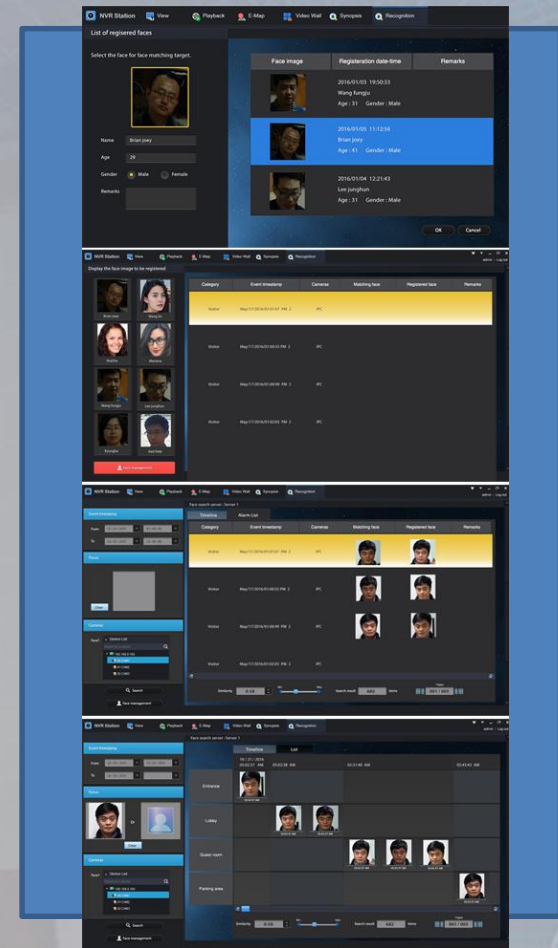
NVR Station View Playback E-Map Video Wall Synopsis Recognition

List of regisered faces

Select the face for face matching target.

Name Brian jony
Age 29
Gender Male Female
Remarks

| Face image | Registeration date-time | Remarks |
|---|---|---|
| | 2016/01/03 19:50:53 Wang fungju Age : 31 Gender : Male | |
| | 2016/01/05 11:12:56 Brian jony Age : 41 Gender : Male | |
| | 2016/01/04 12:21:43 Lee junghun Age : 31 Gender : Male | |

OK Cancel

NVR Station View Playback E-Map Video Wall Synopsis Recognition

Display the face image to be registered

Brian jony
Wang fungju
Lee junghun

Face management

| Category | Event timestamp | Camera | Matching face | Registered face | Remarks |
|---|---|---|---|---|---|
| Visitor | May/17/2016 01:07:07 PM 2 | IPC | | | |
| Visitor | May/17/2016 01:08:03 PM 2 | IPC | | | |
| Visitor | May/17/2016 01:08:08 PM 2 | IPC | | | |
| Visitor | May/17/2016 01:02:03 PM 2 | IPC | | | |

NVR Station View Playback E-Map Video Wall Synopsis Recognition

Event timestamp
From
To
Face
Clear
Camera
Device List
Search
Face management

Timeline Alarm List

| Category | Event timestamp | Camera | Matching face | Registered face | Remarks |
|---|---|---|---|---|---|
| Visitor | May/17/2016 01:07:07 PM 2 | IPC | | | |
| Visitor | May/17/2016 01:08:03 PM 2 | IPC | | | |
| Visitor | May/17/2016 01:08:08 PM 2 | IPC | | | |
| Visitor | May/17/2016 01:02:03 PM 2 | IPC | | | |

Similarity 0.58 Search result 683 items

NVR Station View Playback E-Map Video Wall Synopsis Recognition

Event timestamp
From
To
Face
Clear
Camera
Device List
Search
Face management

Timeline List

05 / 21 / 2016

Entrance
Lobby
Guest room
Parking area

Similarity 0.58 Search result 683 items